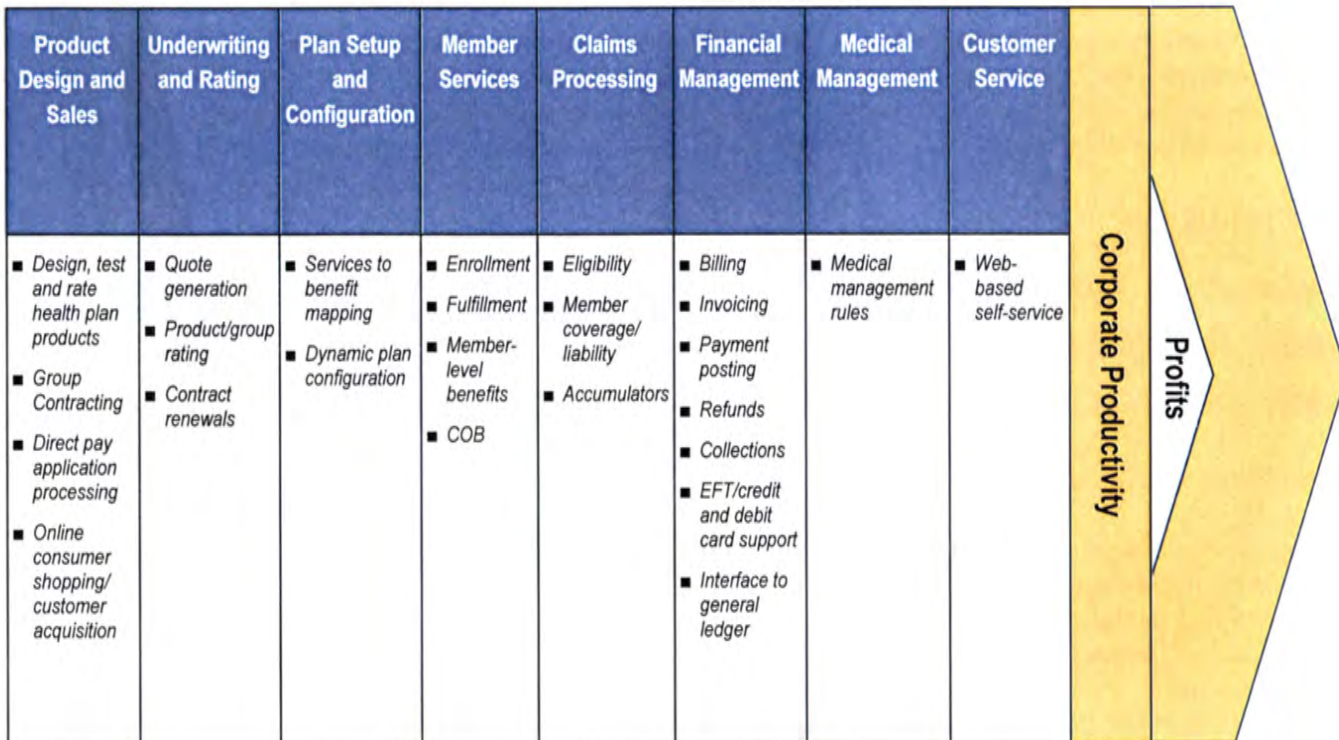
| Product Design and Sales | Underwriting and Rating | Plan Setup and Configuration | Member Services | Claims Processing | Financial Management | Medical Management | Customer Service |
|---|---|---|---|---|---|---|---|
| ■ Design, test and rate health plan products ■ Group Contracting ■ Direct pay application processing ■ Online consumer shopping/ customer acquisition | ■ Quote generation ■ Product/group rating ■ Contract renewals | ■ Services to benefit mapping ■ Dynamic plan configuration | ■ Enrollment ■ Fulfillment ■ Member-level benefits ■ COB | ■ Eligibility ■ Member coverage/ liability ■ Accumulators | ■ Billing ■ Invoicing ■ Payment posting ■ Refunds ■ Collections ■ EFT/credit and debit card support ■ Interface to general ledger | ■ Medical management rules | ■ Web-based self-service |

Corporate Productivity

Profits